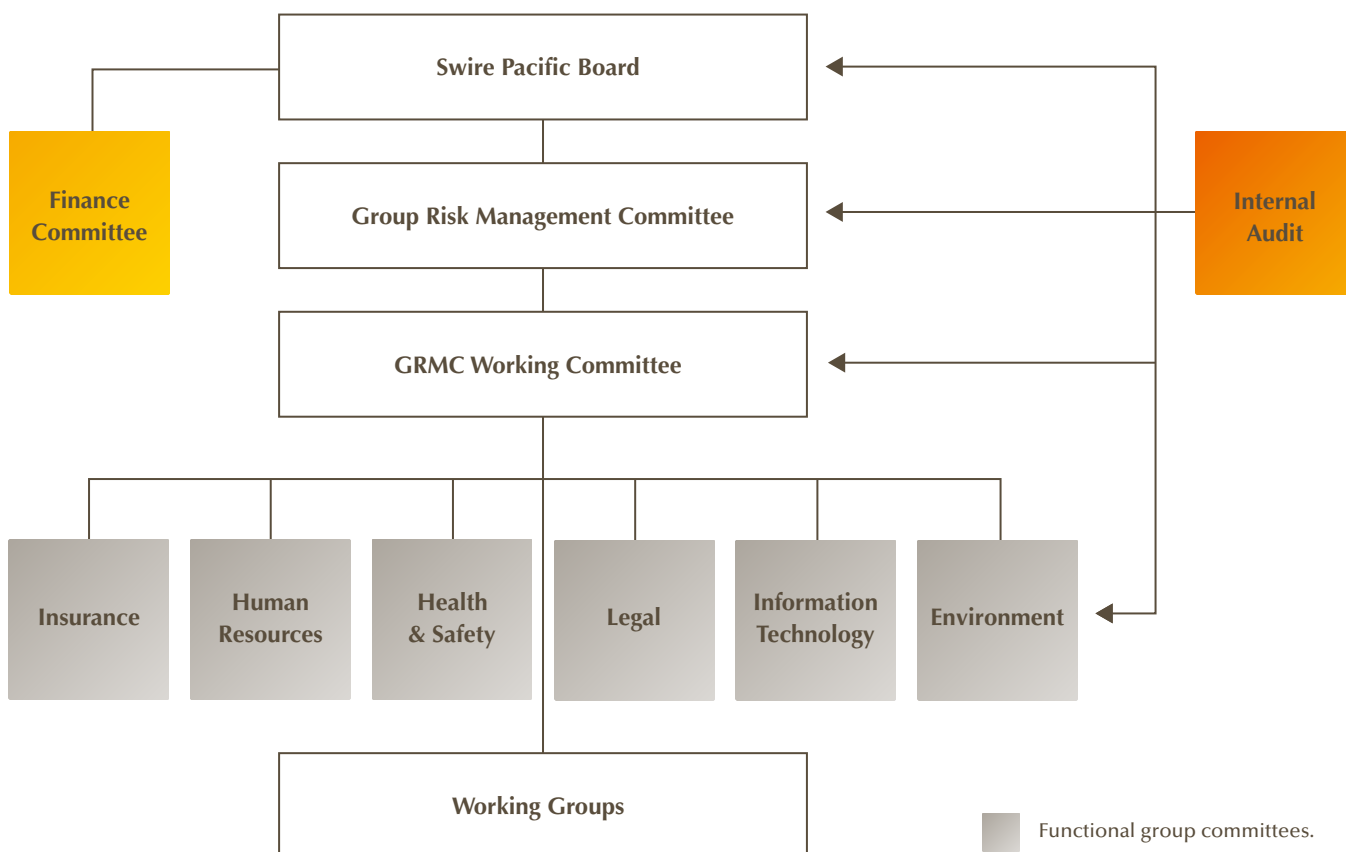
Swire Pacific Board

Finance Committee

Group Risk Management Committee

Internal Audit

GRMC Working Committee

Insurance

Human Resources

Health & Safety

Legal

Information Technology

Environment

Working Groups

Functional group committees.